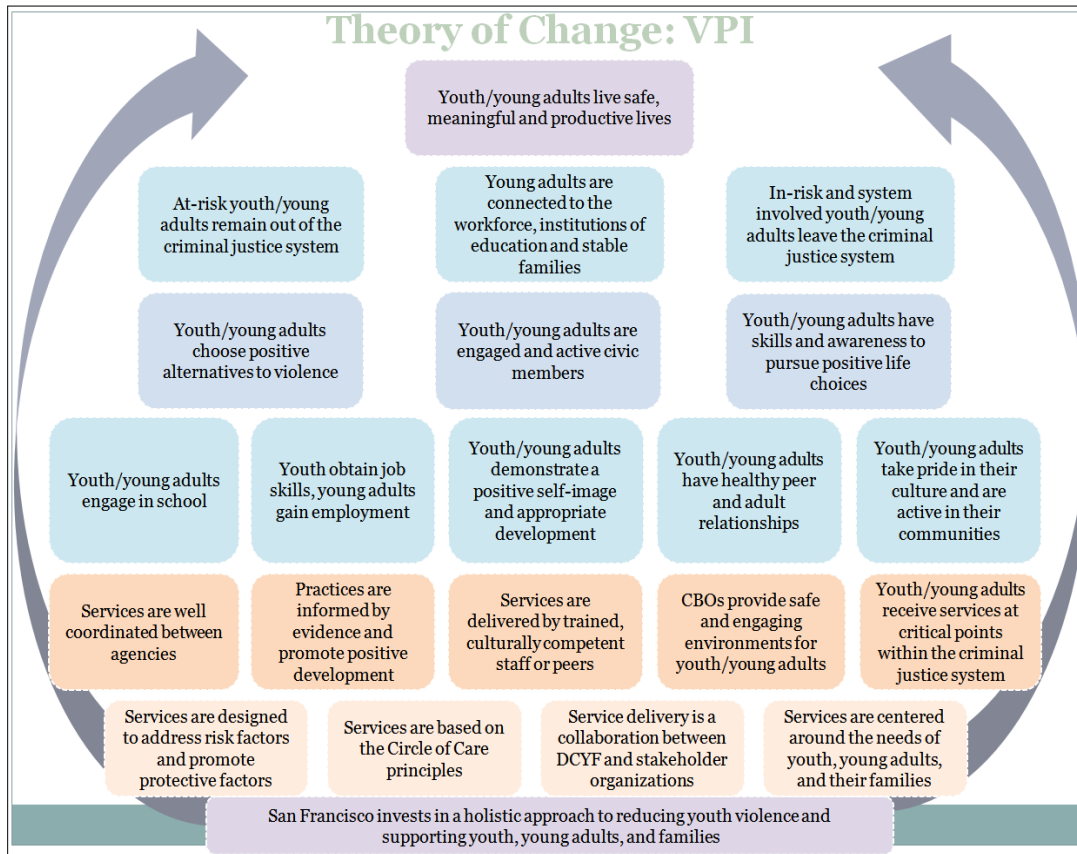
Theory of Change: VPI

Youth/young adults live safe, meaningful and productive lives

At-risk youth/young adults remain out of the criminal justice system

Young adults are connected to the workforce, institutions of education and stable families

In-risk and system involved youth/young adults leave the criminal justice system

Youth/young adults choose positive alternatives to violence

Youth/young adults are engaged and active civic members

Youth/young adults have skills and awareness to pursue positive life choices

Youth/young adults engage in school

Youth obtain job skills, young adults gain employment

Youth/young adults demonstrate a positive self-image and appropriate development

Youth/young adults have healthy peer and adult relationships

Youth/young adults take pride in their culture and are active in their communities

Services are well coordinated between agencies

Practices are informed by evidence and promote positive development

Services are delivered by trained, culturally competent staff or peers

CBOs provide safe and engaging environments for youth/young adults

Youth/young adults receive services at critical points within the criminal justice system

Services are designed to address risk factors and promote protective factors

Services are based on the Circle of Care principles

Service delivery is a collaboration between DCYF and stakeholder organizations

Services are centered around the needs of youth, young adults, and their families

San Francisco invests in a holistic approach to reducing youth violence and supporting youth, young adults, and families